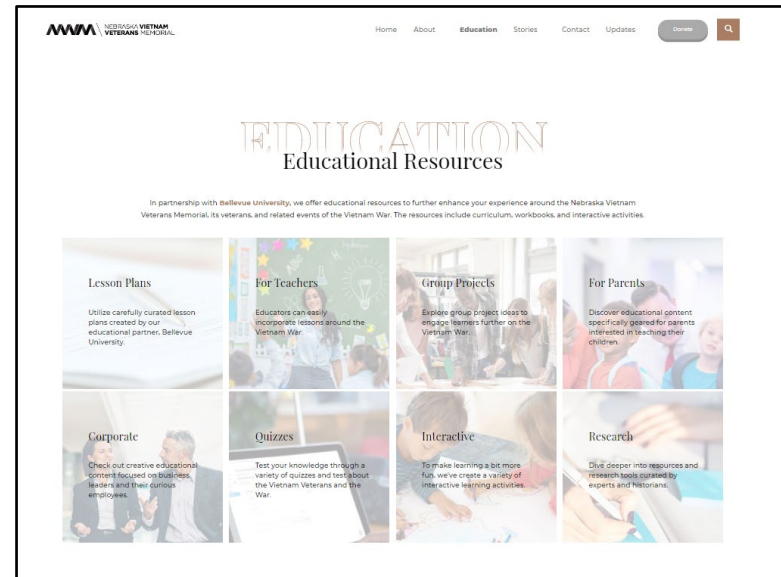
NVVM NEBRASKA VIETNAM VETERANS MEMORIAL

Home About Education Stories Contact Updates Donate

EDUCATION

Educational Resources

In partnership with Bellevue University, we offer educational resources to further enhance your experience around the Nebraska Vietnam Veterans Memorial, its veterans, and related events of the Vietnam War. The resources include curriculum, workbooks, and interactive activities.

Lesson Plans

Utilize carefully curated lesson plans created by our educational partner, Bellevue University.

For Teachers

Educators can easily incorporate lessons around the Vietnam War.

Group Projects

Explore group project ideas to engage learners further on the Vietnam War.

For Parents

Discover educational content specifically geared for parents interested in teaching their children.

Corporate

Check out creative educational content focused on business leaders and their curious employees.

Quizzes

Test your knowledge through a variety of quizzes and test about the Vietnam Veterans and the War.

Interactive

To make learning a bit more fun, we've create a variety of interactive learning activities.

Research

Dive deeper into resources and research tools curated by experts and historians.